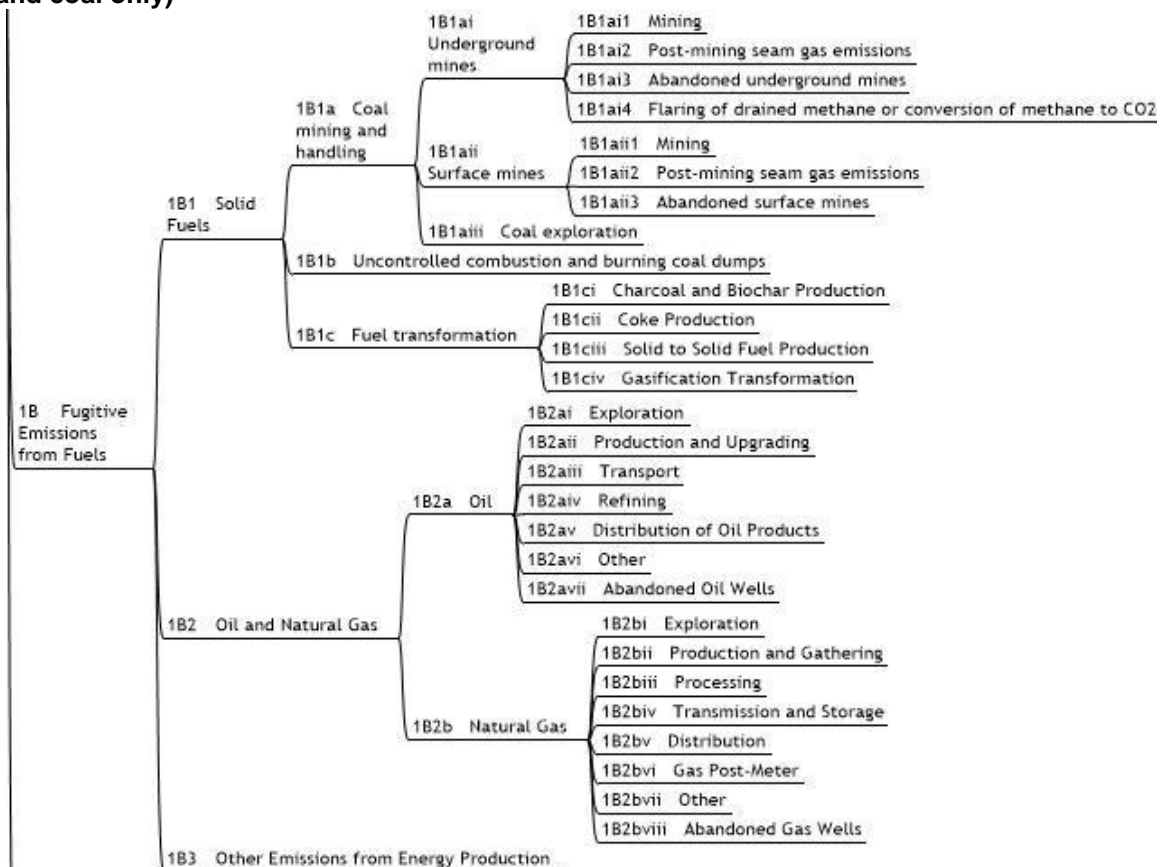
and coal only)

1B Fugitive Emissions from Fuels

1B1 Solid Fuels

1B1a Coal mining and handling

1B1ai Underground mines

1B1ai1 Mining

1B1ai2 Post-mining seam gas emissions

1B1ai3 Abandoned underground mines

1B1ai4 Flaring of drained methane or conversion of methane to CO2

1B1aii Surface mines

1B1aii1 Mining

1B1aii2 Post-mining seam gas emissions

1B1aii3 Abandoned surface mines

1B1aiii Coal exploration

1B1b Uncontrolled combustion and burning coal dumps

1B1c Fuel transformation

1B1ci Charcoal and Biochar Production

1B1cii Coke Production

1B1ciii Solid to Solid Fuel Production

1B1civ Gasification Transformation

1B2 Oil and Natural Gas

1B2a Oil

1B2ai Exploration

1B2aii Production and Upgrading

1B2aiii Transport

1B2aiv Refining

1B2av Distribution of Oil Products

1B2avi Other

1B2avii Abandoned Oil Wells

1B2b Natural Gas

1B2bi Exploration

1B2bii Production and Gathering

1B2biii Processing

1B2biv Transmission and Storage

1B2bv Distribution

1B2bvi Gas Post-Meter

1B2bvii Other

1B2bviii Abandoned Gas Wells

1B3 Other Emissions from Energy Production